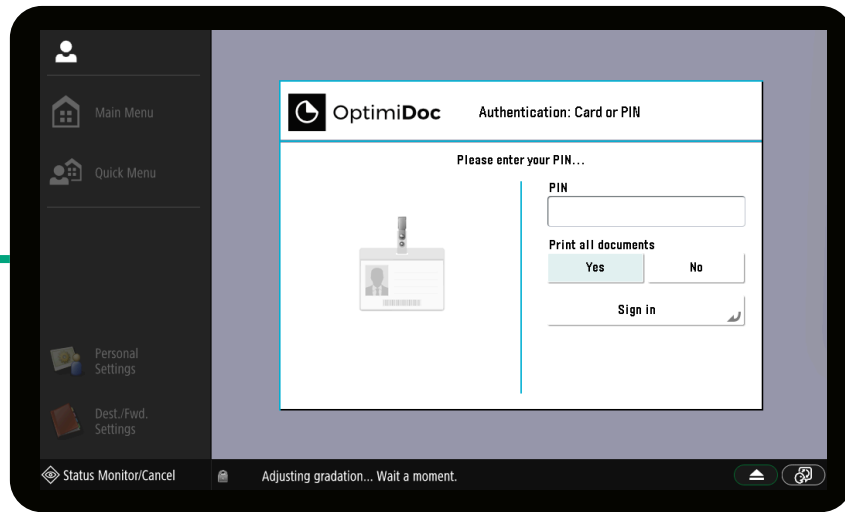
Main Menu

Quick Menu

Personal Settings

Dest./Fwd. Settings

OptimiDoc

Authentication: Card or PIN

Please enter your PIN...

PIN

Print all documents

Yes

No

Sign in

Status Monitor/Cancel

Adjusting gradation... Wait a moment.